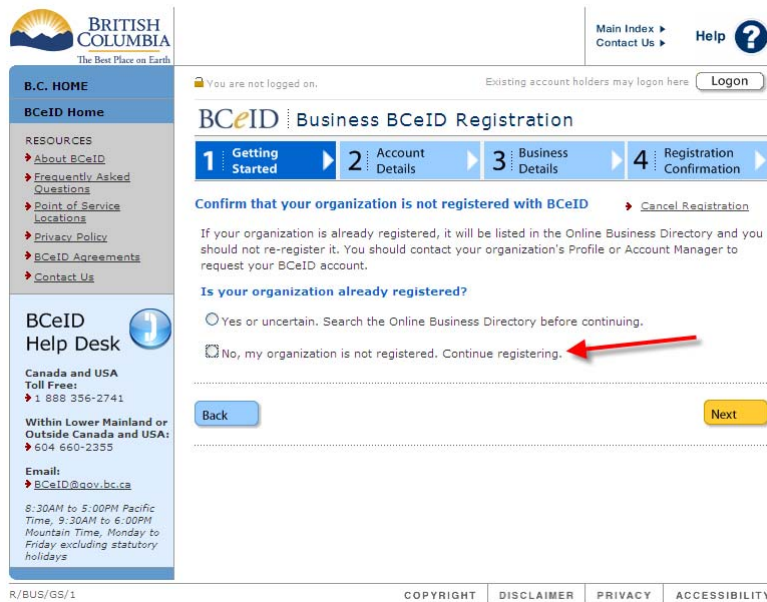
BRITISH COLUMBIA
The Best Place on Earth

Main Index ▸
Contact Us ▸

Help

B.C. HOME

BCeID Home

RESOURCES
About BCeID
Frequently Asked Questions
Point of Service Locations
Privacy Policy
BCeID Agreements
Contact Us

BCeID Help Desk

Canada and USA Toll Free:
1 888 356-2741

Within Lower Mainland or Outside Canada and USA:
604 660-2355

Email:
BCeID@gov.bc.ca

8:30AM to 5:00PM Pacific Time, 9:30AM to 6:00PM Mountain Time, Monday to Friday excluding statutory holidays

You are not logged on.

Existing account holders may logon here

Logon

BCeID | Business BCeID Registration

1 Getting Started

2 Account Details

3 Business Details

4 Registration Confirmation

Confirm that your organization is not registered with BCeID

Cancel Registration

If your organization is already registered, it will be listed in the Online Business Directory and you should not re-register it. You should contact your organization's Profile or Account Manager to request your BCeID account.

Is your organization already registered?

Yes or uncertain. Search the Online Business Directory before continuing.

No, my organization is not registered. Continue registering.

Back

Next

R/BUS/GS/1

COPYRIGHT | DISCLAIMER | PRIVACY | ACCESSIBILITY